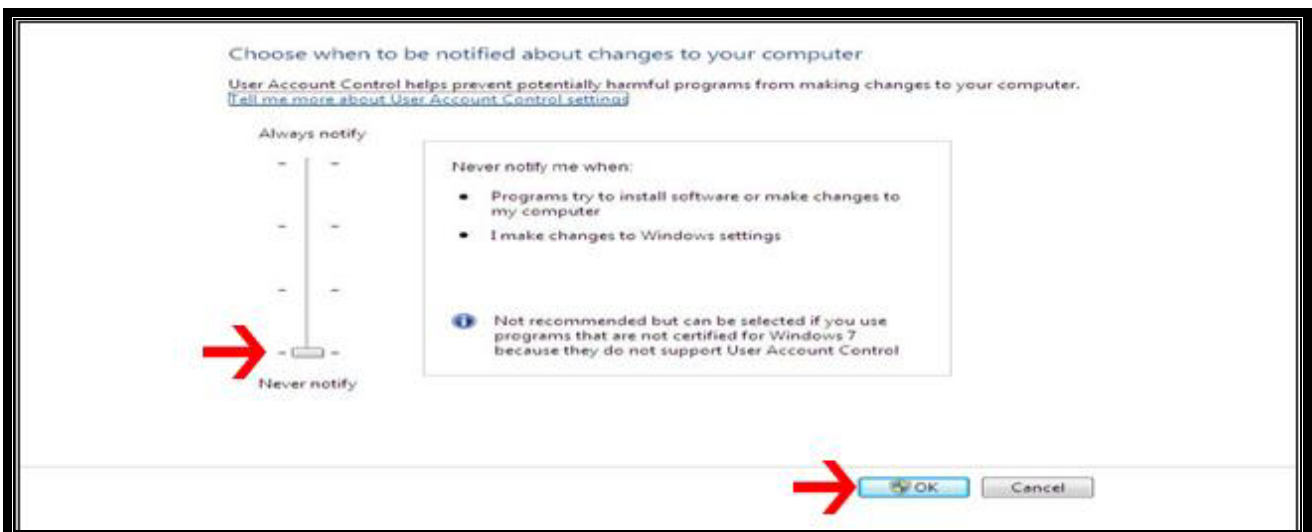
Choose when to be notified about changes to your computer

User Account Control helps prevent potentially harmful programs from making changes to your computer.
Tell me more about User Account Control settings

Always notify

Never notify

Never notify me when:

- Programs try to install software or make changes to my computer
- I make changes to Windows settings

Not recommended but can be selected if you use programs that are not certified for Windows 7 because they do not support User Account Control

OK

Cancel